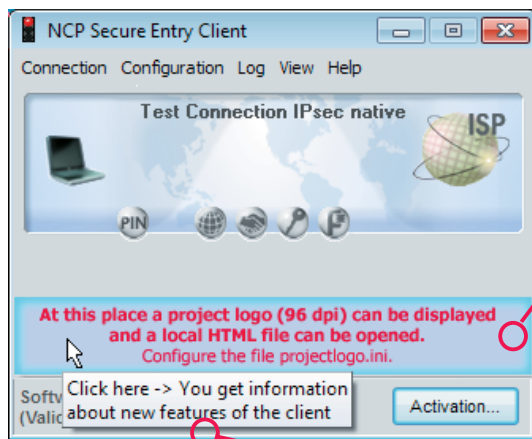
NCP Secure Entry Client

Connection Configuration Log View Help

Test Connection IPsec native

ISP

PIN

At this place a project logo (96 dpi) can be displayed and a local HTML file can be opened.

Configure the file projectlogo.ini.

Softw
(Valic

Click here -> You get information about new features of the client

Activation...